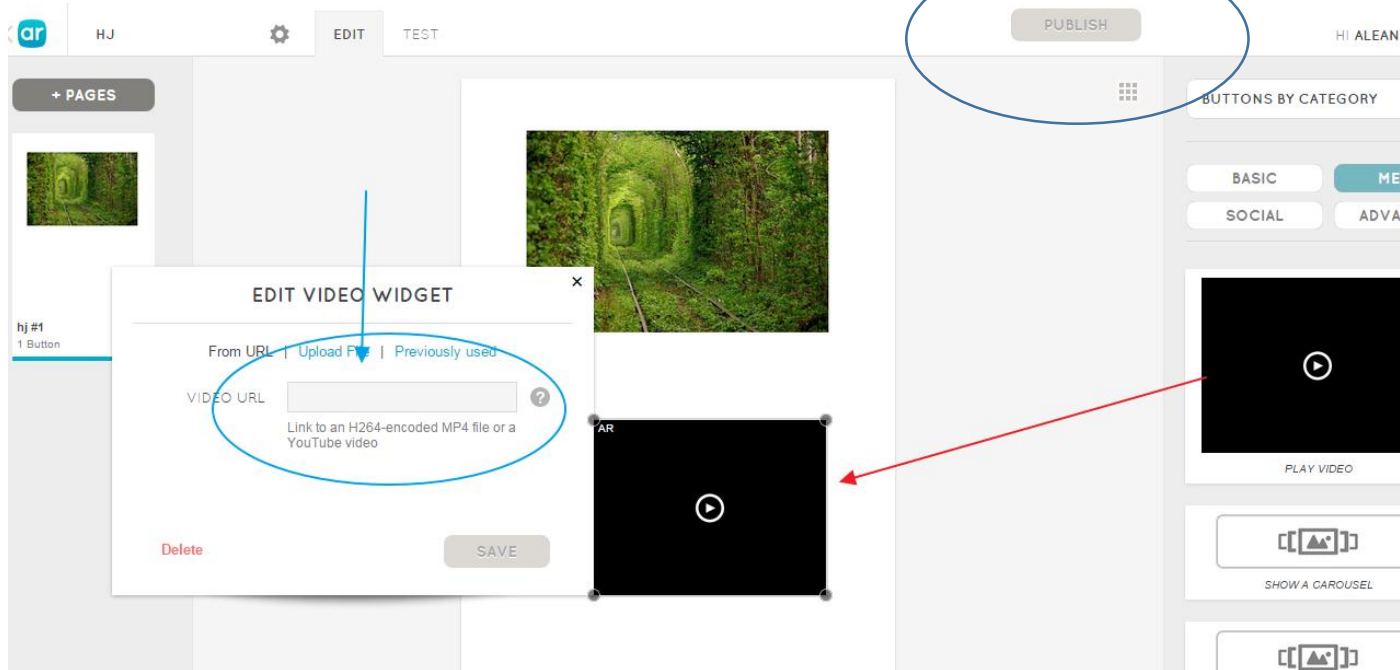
ar HJ EDIT TEST PUBLISH HI ALEAN

+ PAGES

hj #1
1 Button

BUTTONS BY CATEGORY

BASIC ME
SOCIAL ADVA

EDIT VIDEO WIDGET

×

From URL | Upload F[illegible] | Previously used

VIDEO URL ?

Link to an H264-encoded MP4 file or a YouTube video

Delete SAVE

AR

PLAY VIDEO

SHOW A CAROUSEL